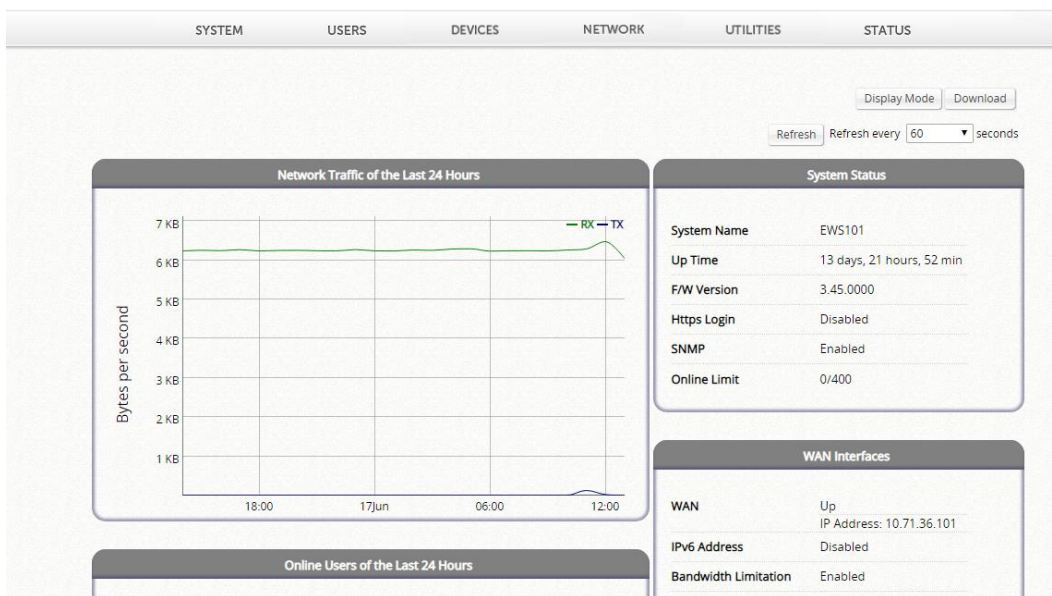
SYSTEM USERS DEVICES NETWORK UTILITIES STATUS

Display Mode Download

Refresh Refresh every 60 seconds

Network Traffic of the Last 24 Hours

— RX — TX

7 KB
6 KB
5 KB
4 KB
3 KB
2 KB
1 KB

Bytes per second

18:00 17Jun 06:00 12:00

System Status

| | |
|---|---|
| System Name | EWS101 |
| Up Time | 13 days, 21 hours, 52 min |
| F/W Version | 3.45.0000 |
| Https Login | Disabled |
| SNMP | Enabled |
| Online Limit | 0/400 |

WAN Interfaces

| | |
|---|---|
| WAN | Up IP Address: 10.71.36.101 |
| IPv6 Address | Disabled |
| Bandwidth Limitation | Enabled |

Online Users of the Last 24 Hours